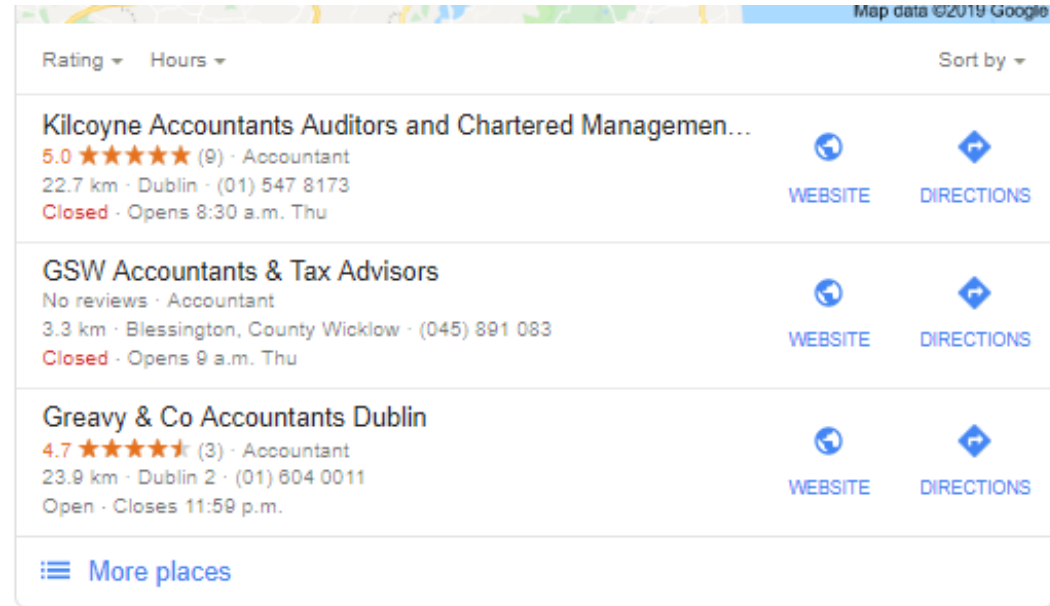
Map data ©2019 Google

Rating Hours Sort by

Kilcoyne Accountants Auditors and Chartered Managemen...
5.0 ★★★★★ (9) · Accountant
22.7 km · Dublin · (01) 547 8173
Closed · Opens 8:30 a.m. Thu

WEBSITE DIRECTIONS

GSW Accountants & Tax Advisors
No reviews · Accountant
3.3 km · Blessington, County Wicklow · (045) 891 083
Closed · Opens 9 a.m. Thu

WEBSITE DIRECTIONS

Greavy & Co Accountants Dublin
4.7 ★★★★★ (3) · Accountant
23.9 km · Dublin 2 · (01) 604 0011
Open · Closes 11:59 p.m.

WEBSITE DIRECTIONS

More places